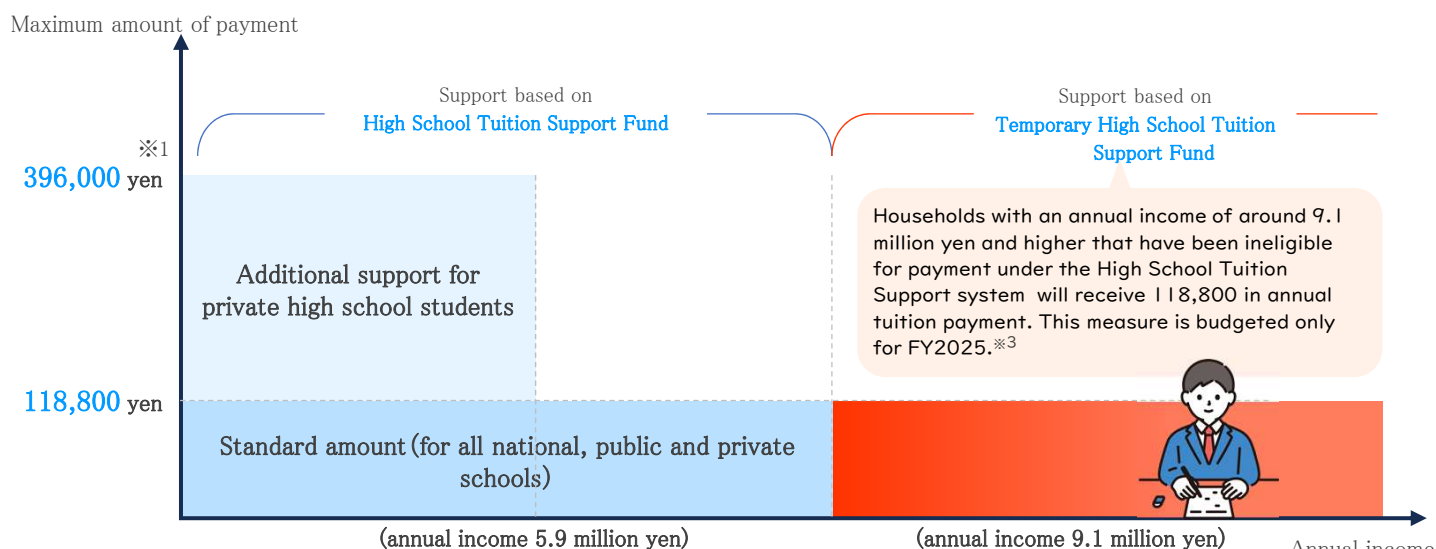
Maximum amount of payment

Support based on
High School Tuition Support Fund

Support based on
Temporary High School Tuition Support Fund

※1

396,000 yen

Households with an annual income of around 9.1 million yen and higher that have been ineligible for payment under the High School Tuition Support system will receive 118,800 in annual tuition payment. This measure is budgeted only for FY2025.※3

Additional support for private high school students

118,800 yen

Standard amount (for all national, public and private schools)

(annual income 5.9 million yen)

(annual income 9.1 million yen)

Annual income